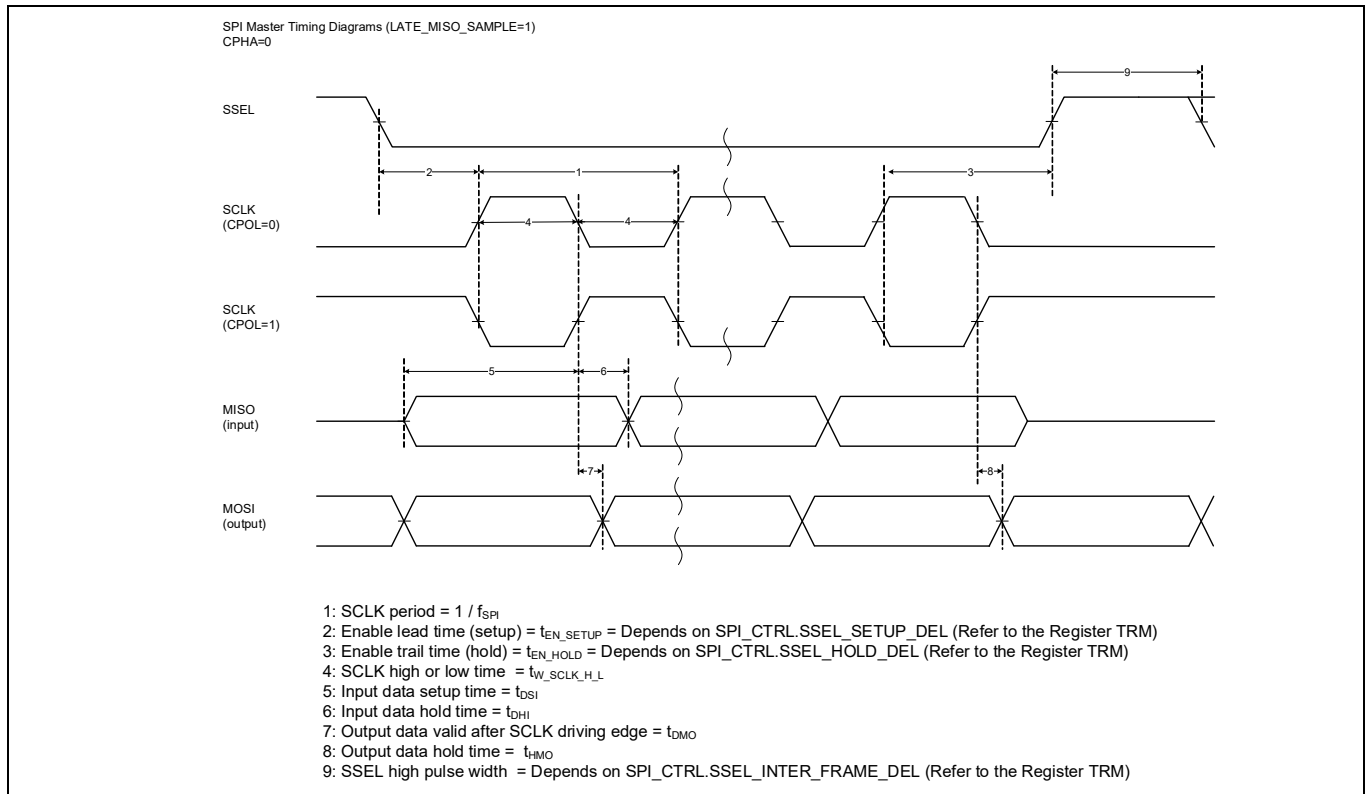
SPI Master Timing Diagrams (LATE_MISO_SAMPLE=1)
CPHA=0

9

SSEL

2

1

3

SCLK
(CPOL=0)

4

4

SCLK
(CPOL=1)

5

6

MISO
(input)

7

8

MOSI
(output)

1: SCLK period = 1 / $f_{SPI}$
2: Enable lead time (setup) = $t_{EN\_SETUP}$ = Depends on SPI_CTRL.SSEL_SETUP_DEL (Refer to the Register TRM)
3: Enable trail time (hold) = $t_{EN\_HOLD}$ = Depends on SPI_CTRL.SSEL_HOLD_DEL (Refer to the Register TRM)
4: SCLK high or low time = $t_{W\_SCLK\_H\_L}$
5: Input data setup time = $t_{DSI}$
6: Input data hold time = $t_{DHI}$
7: Output data valid after SCLK driving edge = $t_{DMO}$
8: Output data hold time = $t_{HMO}$
9: SSEL high pulse width = Depends on SPI_CTRL.SSEL_INTER_FRAME_DEL (Refer to the Register TRM)